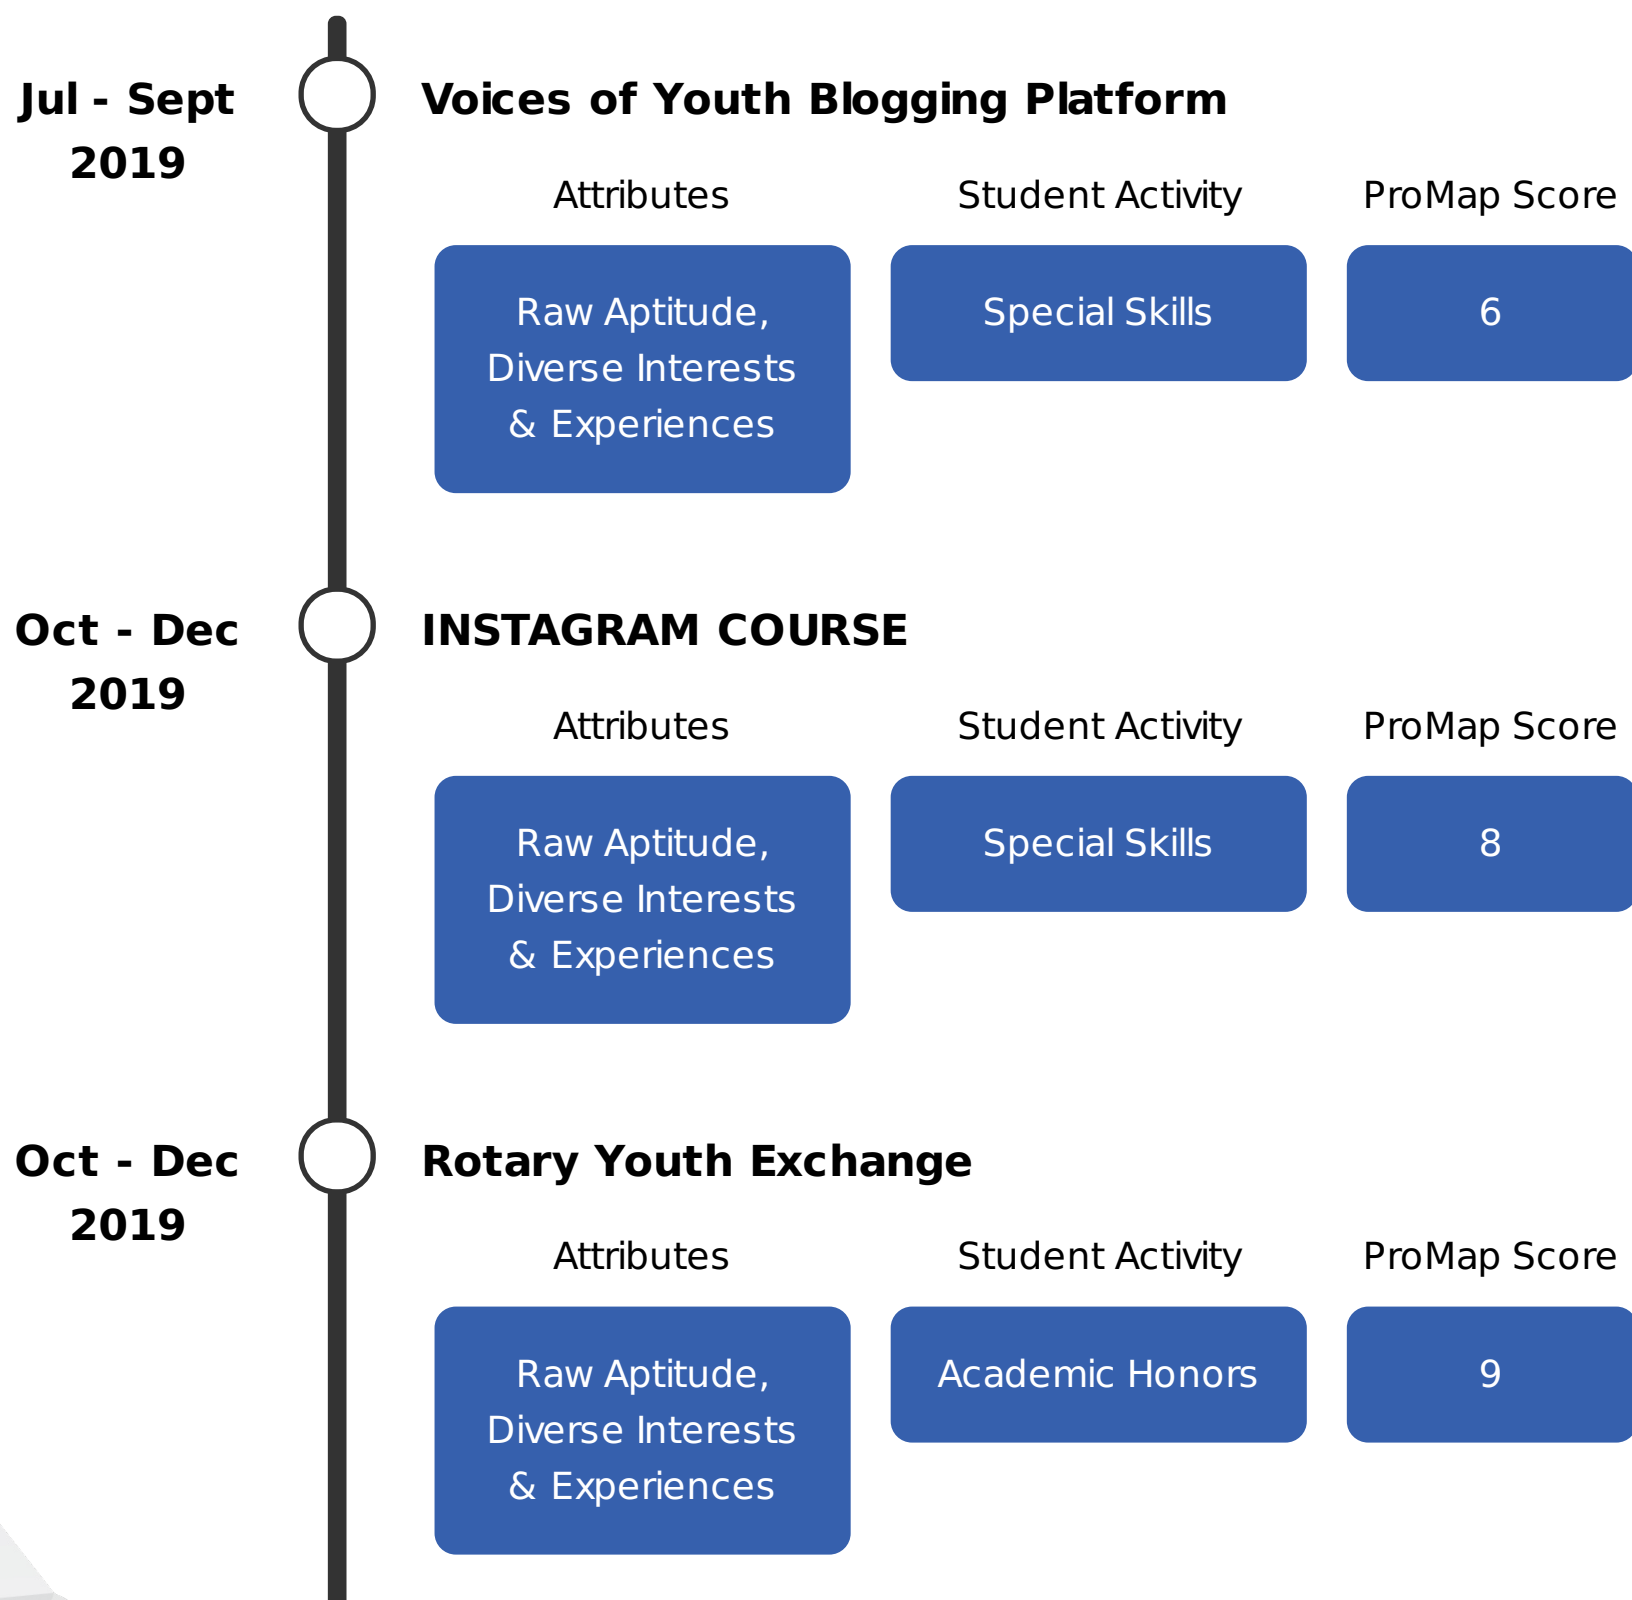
Jul - Sept 2019

Voices of Youth Blogging Platform

| Attributes | Student Activity | ProMap Score |
|---|---|---|
| Raw Aptitude, Diverse Interests & Experiences | Special Skills | 6 |

Oct - Dec 2019

INSTAGRAM COURSE

| Attributes | Student Activity | ProMap Score |
|---|---|---|
| Raw Aptitude, Diverse Interests & Experiences | Special Skills | 8 |

Oct - Dec 2019

Rotary Youth Exchange

| Attributes | Student Activity | ProMap Score |
|---|---|---|
| Raw Aptitude, Diverse Interests & Experiences | Academic Honors | 9 |